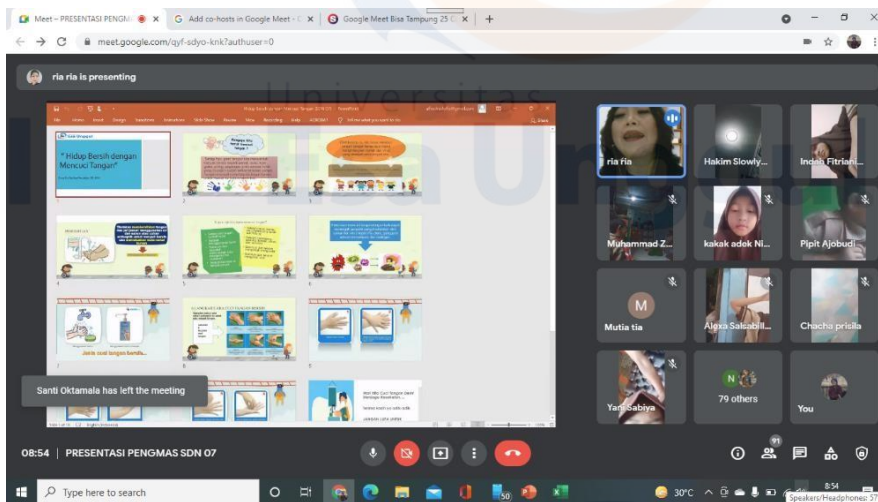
Meet – PRESENTASI PENGM
Add co-hosts in Google Meet - G
Google Meet Bisa Tampung 25
meet.google.com/qyf-sdyo-knk?authuser=0

ria ria is presenting

Universitas

" Hidup Bersih dengan Mencuci Tangan"

Jaga rumah tangan bersih...

ria ria
Hakim Slowly...
Indah Fitriani...
Muhammad Z...
kakak adek Ni...
Pipit Ajobudi
M
Mutia tia
Alexa Salsabill...
Chacha prisila
Yani Sabiya
N
79 others
You

Santi Oktamala has left the meeting

08:54 | PRESENTASI PENGMAS SDN 07

91

Type here to search
30°C
8:54
Speakers/Headphones: 57